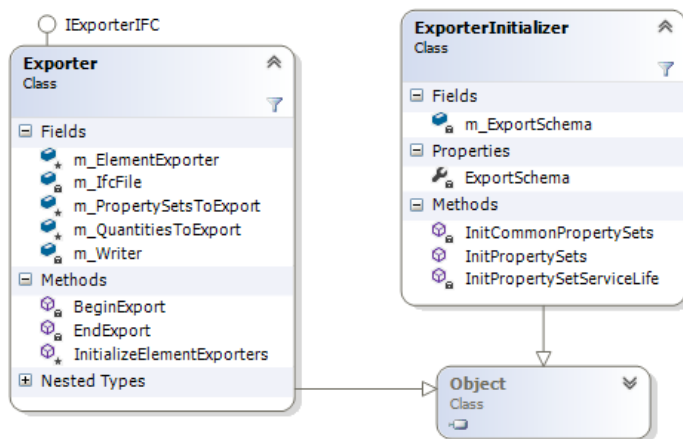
IExporterIFC

Exporter
Class

Fields
m_ElementExporter
m_IfcFile
m_PropertySetsToExport
m_QuantitiesToExport
m_Writer

Methods
BeginExport
EndExport
InitializeElementExporters

Nested Types

ExporterInitializer
Class

Fields
m_ExportSchema

Properties
ExportSchema

Methods
InitCommonPropertySets
InitPropertySets
InitPropertySetServiceLife

Object
Class